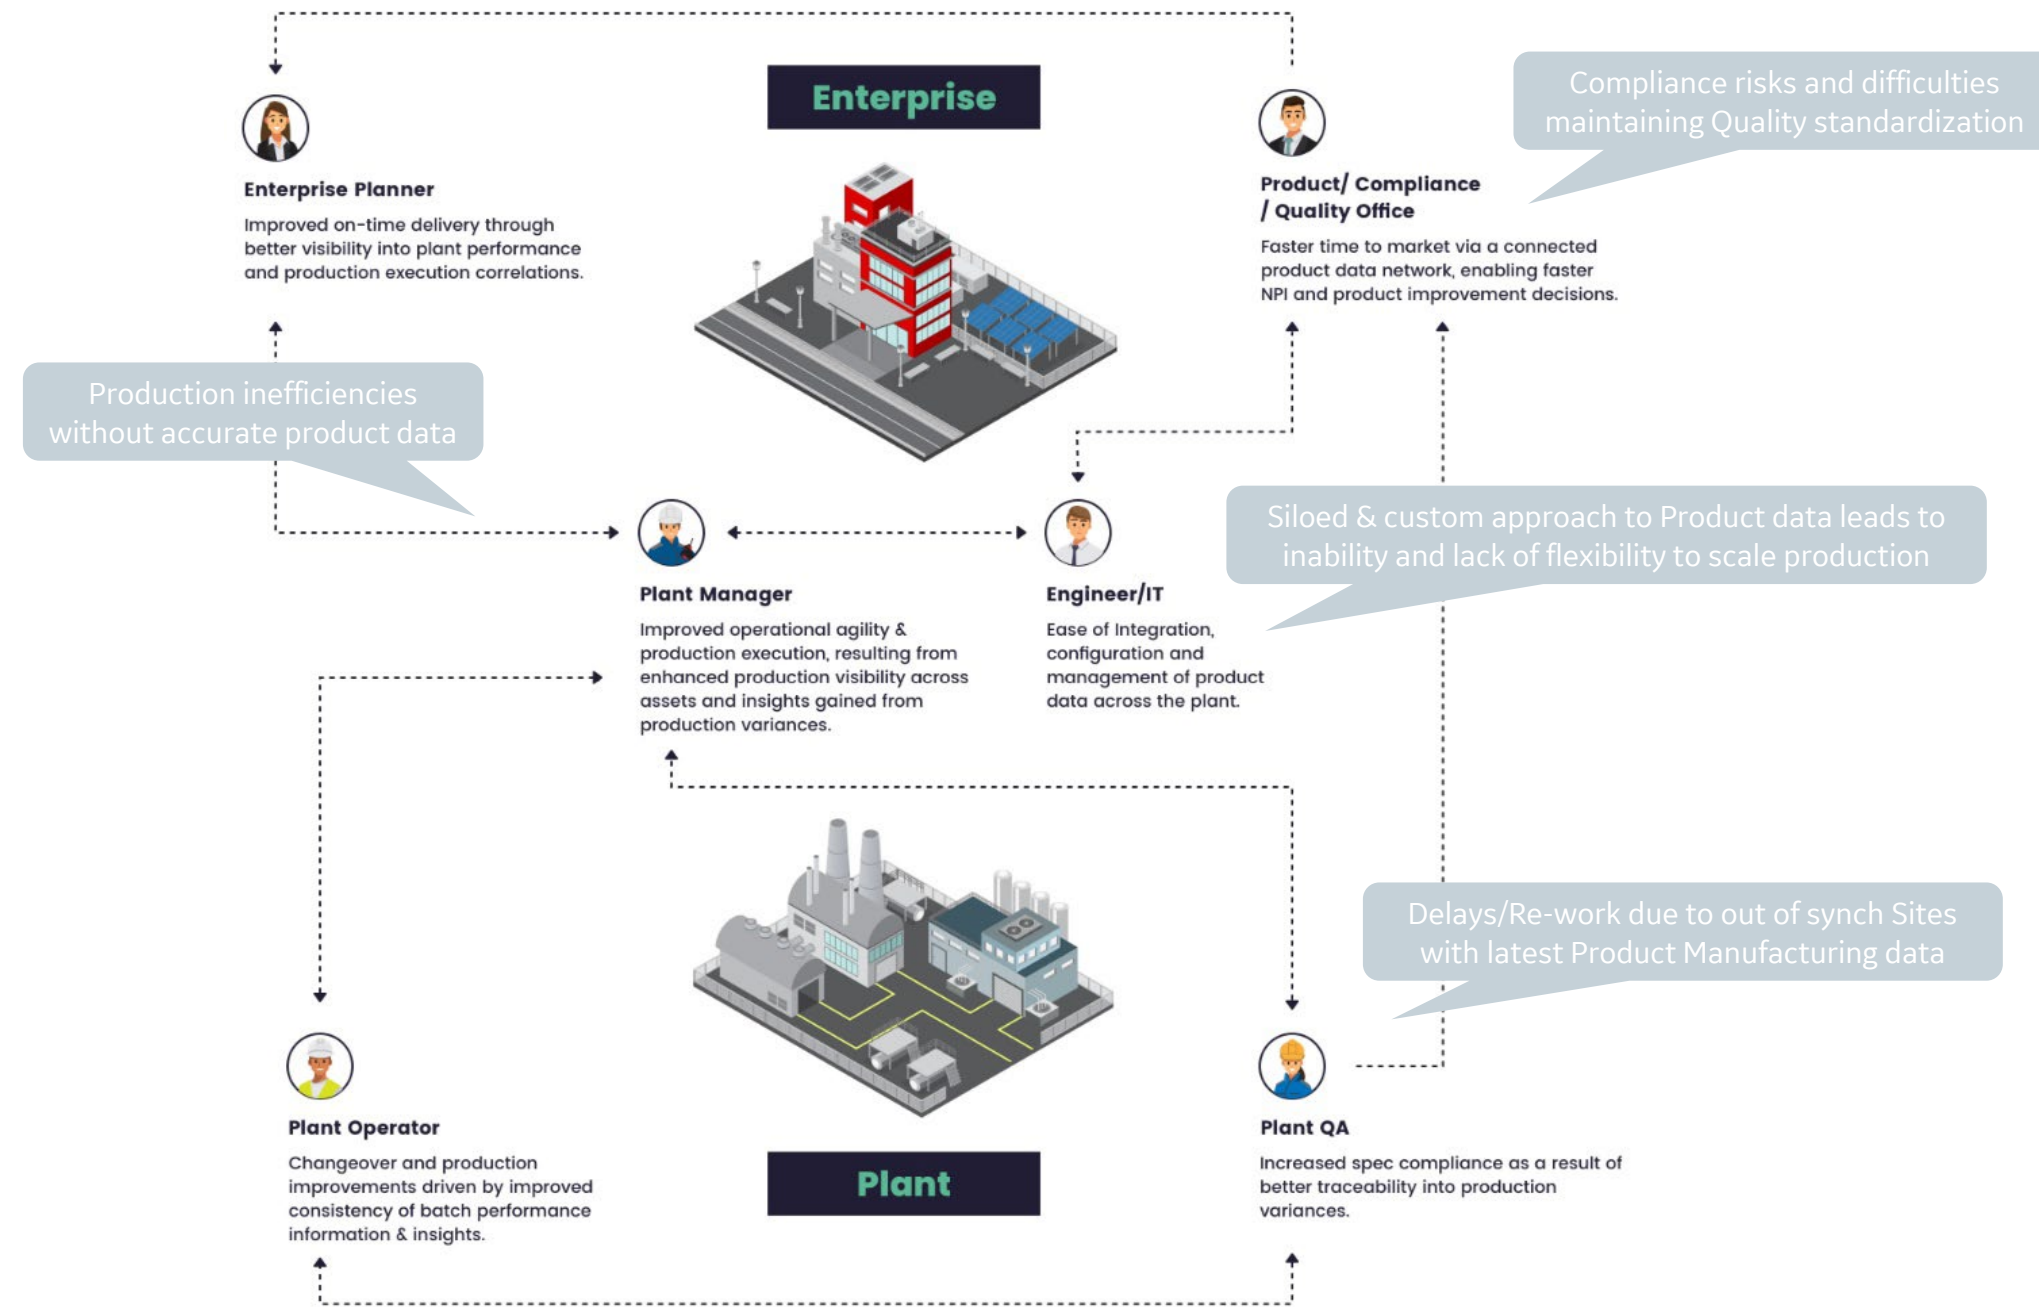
Enterprise

Enterprise Planner

Improved on-time delivery through better visibility into plant performance and production execution correlations.

Compliance risks and difficulties maintaining Quality standardization

Product/ Compliance / Quality Office

Faster time to market via a connected product data network, enabling faster NPI and product improvement decisions.

Production inefficiencies without accurate product data

Plant Manager

Improved operational agility & production execution, resulting from enhanced production visibility across assets and insights gained from production variances.

Engineer/IT

Ease of Integration, configuration and management of product data across the plant.

Siloed & custom approach to Product data leads to inability and lack of flexibility to scale production

Delays/Re-work due to out of synch Sites with latest Product Manufacturing data

Plant Operator

Changeover and production improvements driven by improved consistency of batch performance information & insights.

Plant

Plant QA

Increased spec compliance as a result of better traceability into production variances.